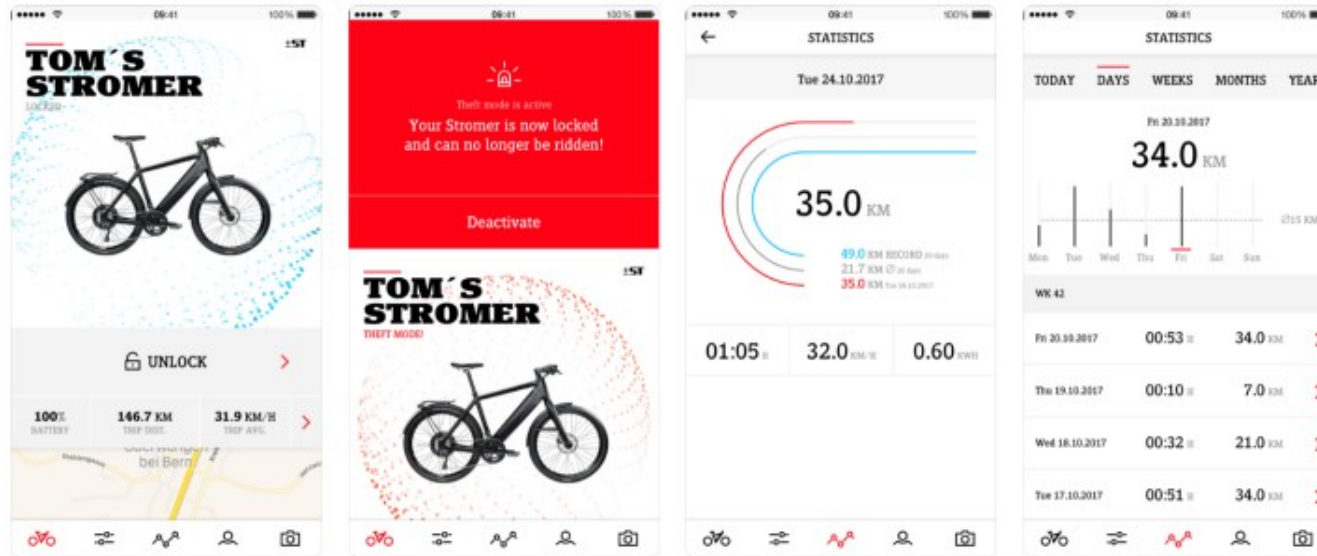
••••• 09:41 100%

TOM´S STROMER
LOCKED

ST

UNLOCK

100% BATTERY
146.7 KM TRIP DIST.
31.9 KM/H TRIP AVG.

bei Bern

••••• 09:41 100%

Theft mode is active
Your Stromer is now locked and can no longer be ridden!

Deactivate

TOM´S STROMER
THEFT MODE!

ST

••••• 09:41 100%

STATISTICS

Tue 24.10.2017

35.0 KM

49.0 KM RECORD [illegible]
21.7 KM Ø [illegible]
35.0 KM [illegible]

01:05 H
32.0 KM/H
0.60 KWH

••••• 09:41 100%

STATISTICS

TODAY DAYS WEEKS MONTHS YEAR

Fri 20.10.2017
34.0 KM

Ø15 KM

Mon Tue Wed Thu Fri Sat Sun

WK 42

Fri 20.10.2017 00:53 H 34.0 KM
Thu 19.10.2017 00:10 H 7.0 KM
Wed 18.10.2017 00:32 H 21.0 KM
Tue 17.10.2017 00:51 H 34.0 KM